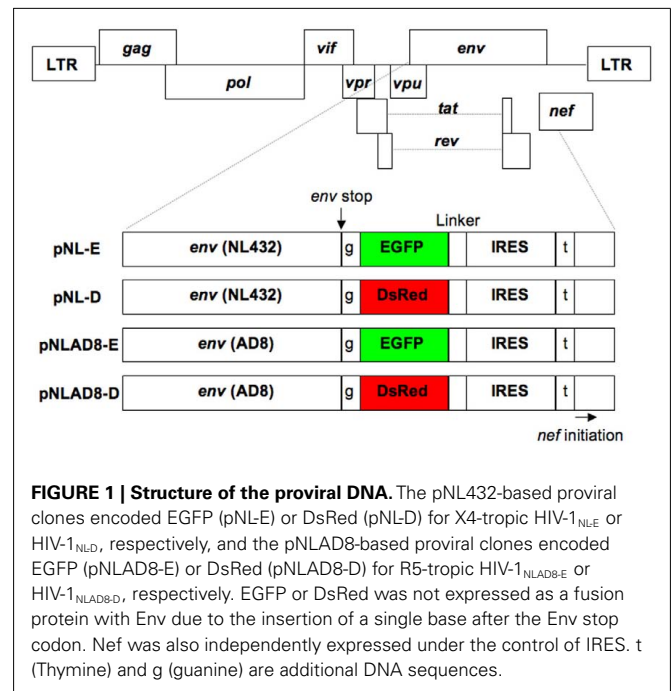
LTR gag pol vif vpr vpu env tat rev nef LTR

env stop

Linker

pNL-E env (NL432) g EGFP IRES t

pNL-D env (NL432) g DsRed IRES t

pNLAD8-E env (AD8) g EGFP IRES t

pNLAD8-D env (AD8) g DsRed IRES t

nef initiation

**FIGURE 1 | Structure of the proviral DNA.** The pNL432-based proviral clones encoded EGFP (pNL-E) or DsRed (pNL-D) for X4-tropic HIV-1$_{NL-E}$ or HIV-1$_{NL-D}$, respectively, and the pNLAD8-based proviral clones encoded EGFP (pNLAD8-E) or DsRed (pNLAD8-D) for R5-tropic HIV-1$_{NLAD8-E}$ or HIV-1$_{NLAD8-D}$, respectively. EGFP or DsRed was not expressed as a fusion protein with Env due to the insertion of a single base after the Env stop codon. Nef was also independently expressed under the control of IRES. t (Thymine) and g (guanine) are additional DNA sequences.